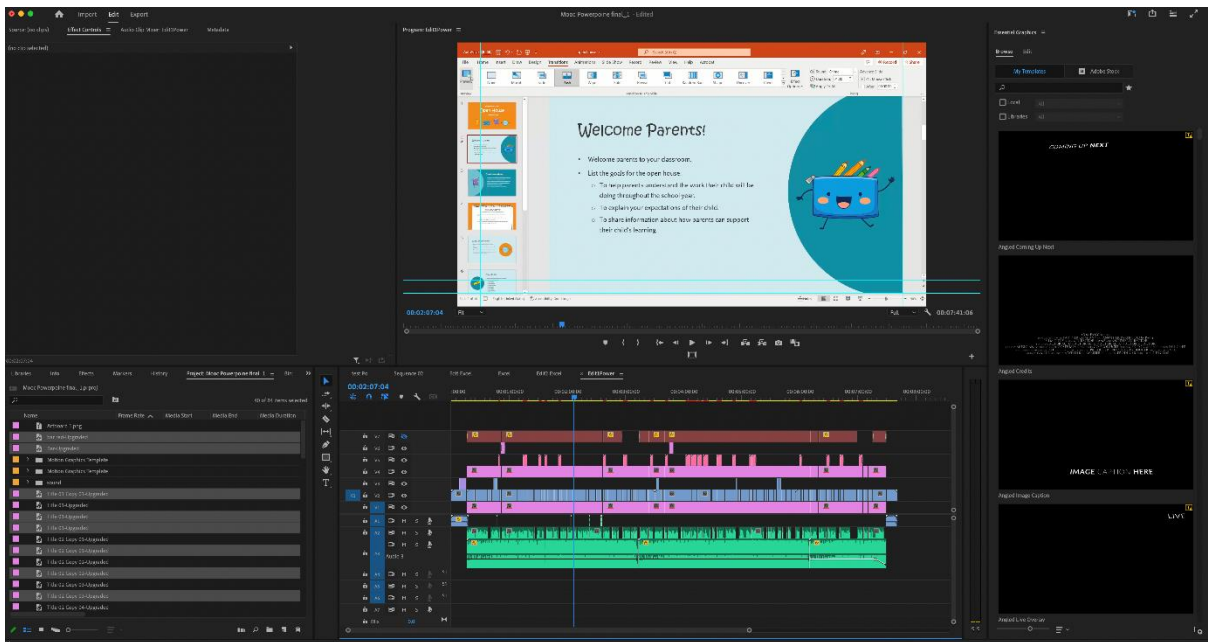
Import Edit Export

Mooc Powerpoint final_1 - Edited

Source: (no clips) Effect Controls Audio Clip Mixer: EditPower Metadata

(no clip selected)

Program: EditPower

Welcome Parents!

Welcome parents to your classroom.

List the goals for the open house.

To help parents understand the work their child will be doing throughout the school year.

To explain your expectations of their child.

To share information about how parents can support their child's learning.

00:02:07:04 Fit Full 00:07:41:06

Essential Graphics

Browse Edit

My Templates Adobe Stock

Local

Libraries

COMING UP NEXT

Angled Coming Up Next

Angled Credits

IMAGE CAPTION HERE

Angled Image Caption

Angled Lower Third

Libraries Info Effects Markers History Project: Mooc Powerpoint final_1

Mooc Powerpoint final_1.prproj

Name Frame Rate Media Start Media End Media Duration

Artboard 1.png

Motion Graphics Template

Motion Graphics Template

sound

Title 01 Copy 15 Upgraded

Title 04 Upgraded

Title 01 Upgraded

Title 01 Copy 13 Upgraded

Title 01 Copy 14 Upgraded

Title 01 Copy 15 Upgraded

Title 01 Copy 16 Upgraded

Title 01 Copy 14 Upgraded

Edit Point Sequence 01 Edit Point Point Edit Excel EditPower

00:02:07:04

Audio 1

Mix